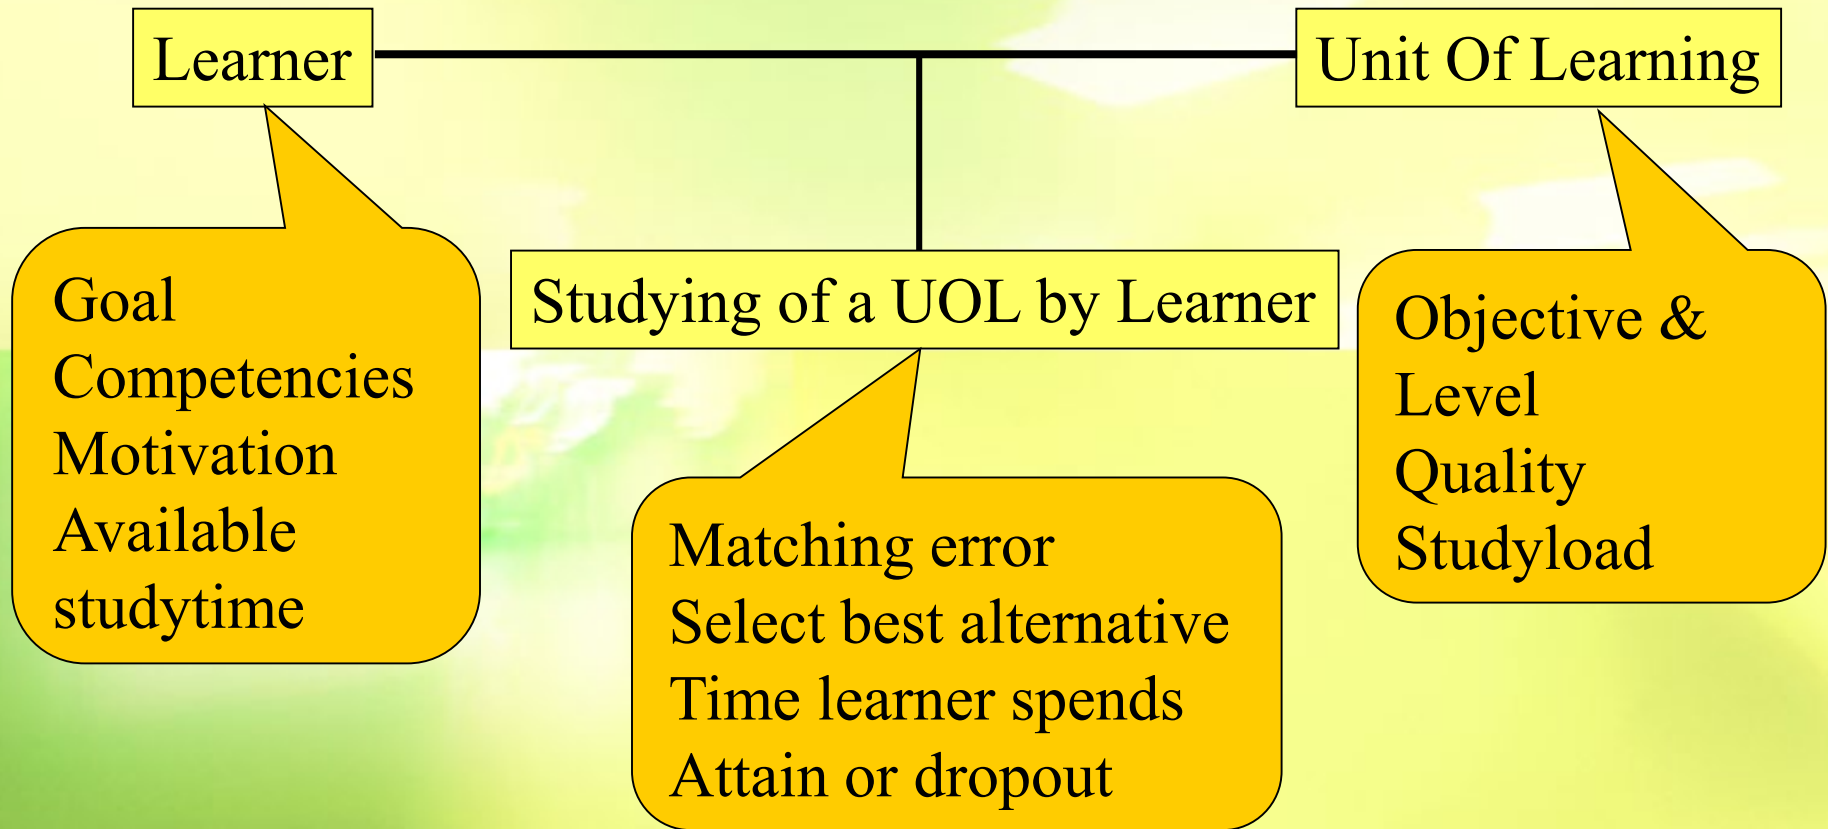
Learner

Unit Of Learning

Goal
Competencies
Motivation
Available studytime

Studying of a UOL by Learner

Objective &
Level
Quality
Studyload

Matching error
Select best alternative
Time learner spends
Attain or dropout